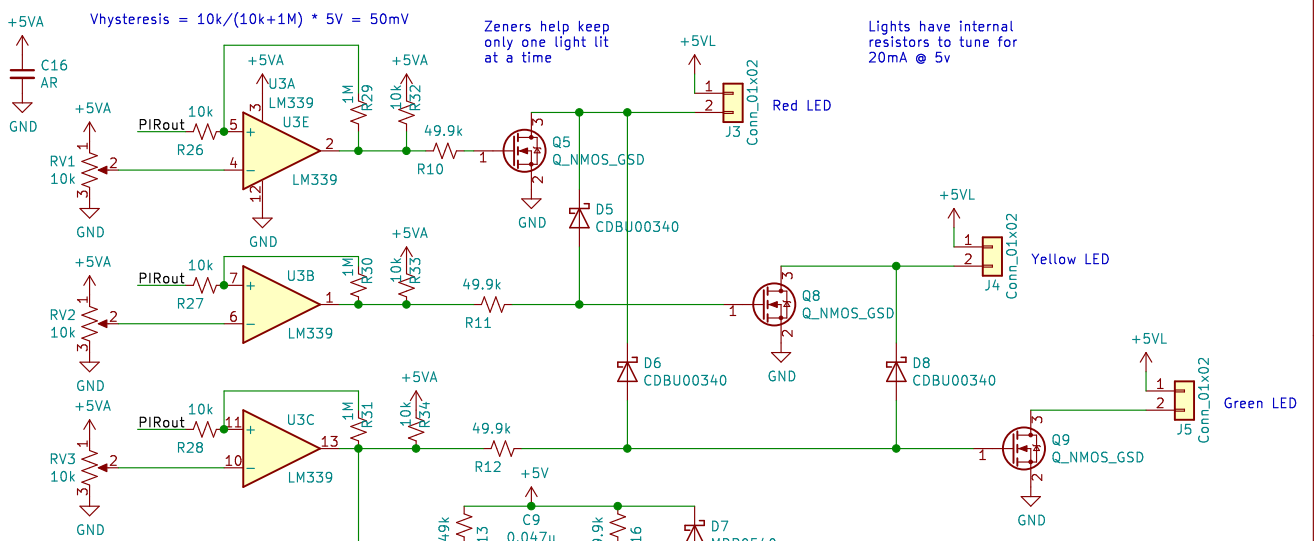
+5VA
C16
AR
GND

Vhysteresis = 10k/(10k+1M) * 5V = 50mV

Zeners help keep only one light lit at a time

Lights have internal resistors to tune for 20mA @ 5v

+5VA
RV1
10k
GND
PIRout
10k
R26
+5VA
U3A
LM339
U3E
LM339
GND
1M
R29
+5VA
10k
R32
49.9k
R10
Q5
Q_NMOS_GSD
GND
+5VL
J3
Conn_01x02
Red LED
D5
CDBU00340

+5VA
RV2
10k
GND
PIRout
10k
R27
U3B
LM339
1M
R30
+5VA
10k
R33
49.9k
R11
Q8
Q_NMOS_GSD
GND
+5VL
J4
Conn_01x02
Yellow LED
D6
CDBU00340
D8
CDBU00340

+5VA
RV3
10k
GND
PIRout
10k
R28
U3C
LM339
1M
R31
+5VA
10k
R34
49.9k
R12
Q9
Q_NMOS_GSD
GND
+5VL
J5
Conn_01x02
Green LED
+5V
C9
0.047u
D7
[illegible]